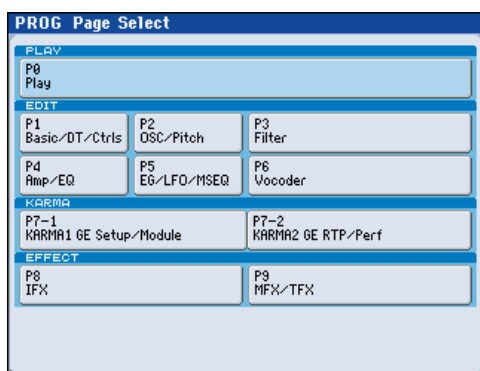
PROG Page Select

PLAY

P0
Play

EDIT

P1
Basic/DT/Ctrls

P2
OSC/Pitch

P3
Filter

P4
Amp/EQ

P5
EG/LFO/MSEQ

P6
Vocoder

KARMA

P7-1
KARMA1 GE Setup/Module

P7-2
KARMA2 GE RTP/Perf

EFFECT

P8
IFX

P9
MFX/TFX